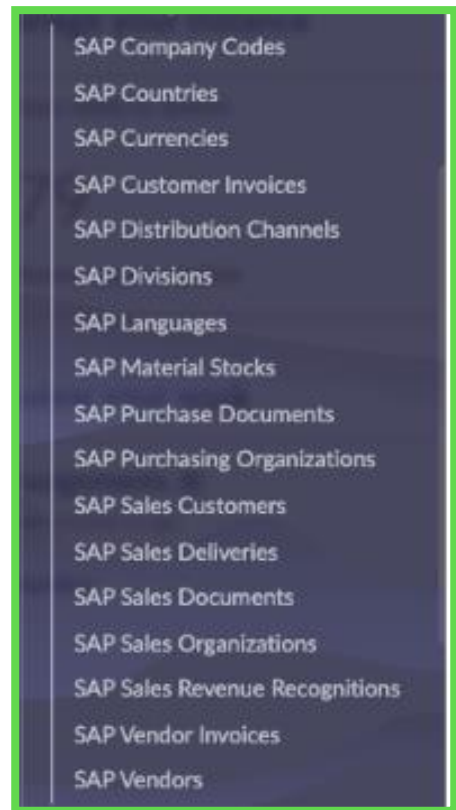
SAP Company Codes
SAP Countries
SAP Currencies
SAP Customer Invoices
SAP Distribution Channels
SAP Divisions
SAP Languages
SAP Material Stocks
SAP Purchase Documents
SAP Purchasing Organizations
SAP Sales Customers
SAP Sales Deliveries
SAP Sales Documents
SAP Sales Organizations
SAP Sales Revenue Recognitions
SAP Vendor Invoices
SAP Vendors